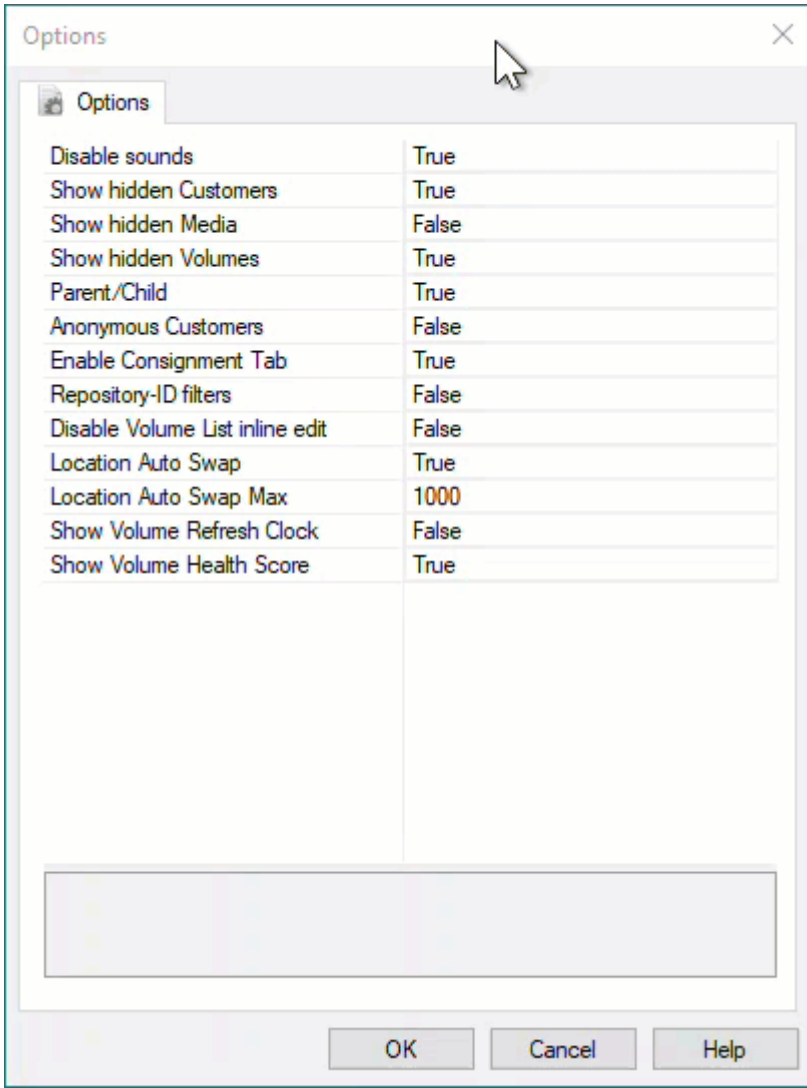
Options

Options

| Disable sounds | True |
|---|---|
| Show hidden Customers | True |
| Show hidden Media | False |
| Show hidden Volumes | True |
| Parent/Child | True |
| Anonymous Customers | False |
| Enable Consignment Tab | True |
| Repository-ID filters | False |
| Disable Volume List inline edit | False |
| Location Auto Swap | True |
| Location Auto Swap Max | 1000 |
| Show Volume Refresh Clock | False |
| Show Volume Health Score | True |

OK Cancel Help